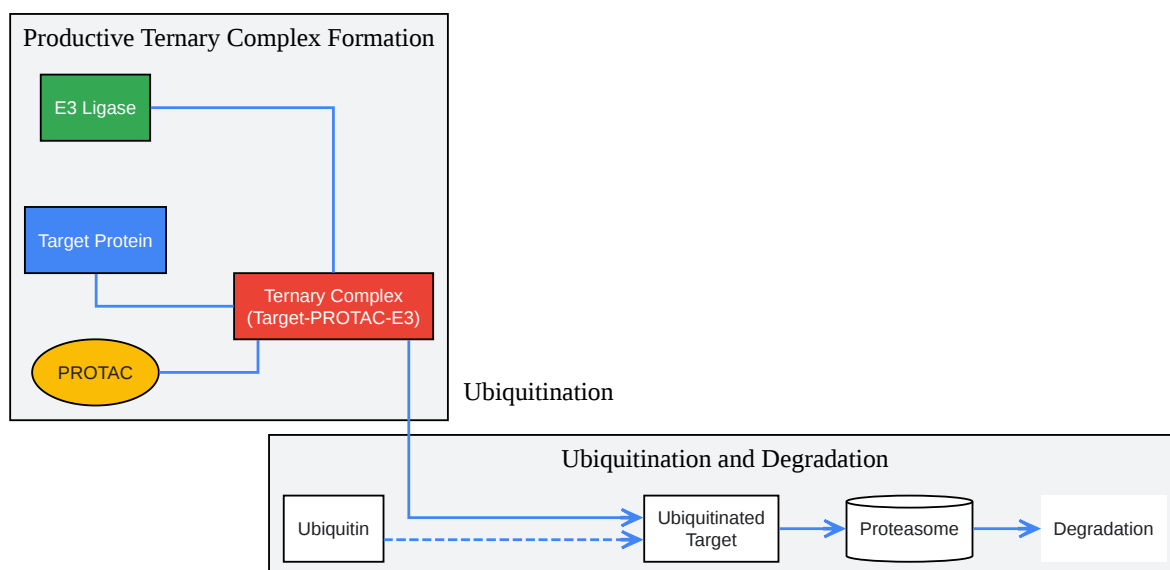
Productive Ternary Complex Formation

E3 Ligase

Target Protein

Ternary Complex (Target-PROTAC-E3)

PROTAC

Ubiquitination

Ubiquitination and Degradation

Ubiquitin

Ubiquitinated Target

Proteasome

Degradation